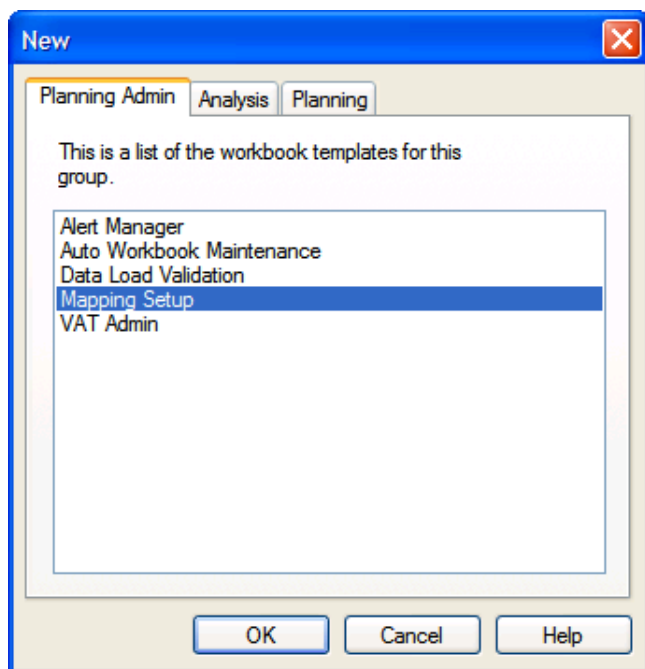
New

Planning Admin | Analysis | Planning

This is a list of the workbook templates for this group.

Alert Manager
Auto Workbook Maintenance
Data Load Validation
Mapping Setup
VAT Admin

OK | Cancel | Help